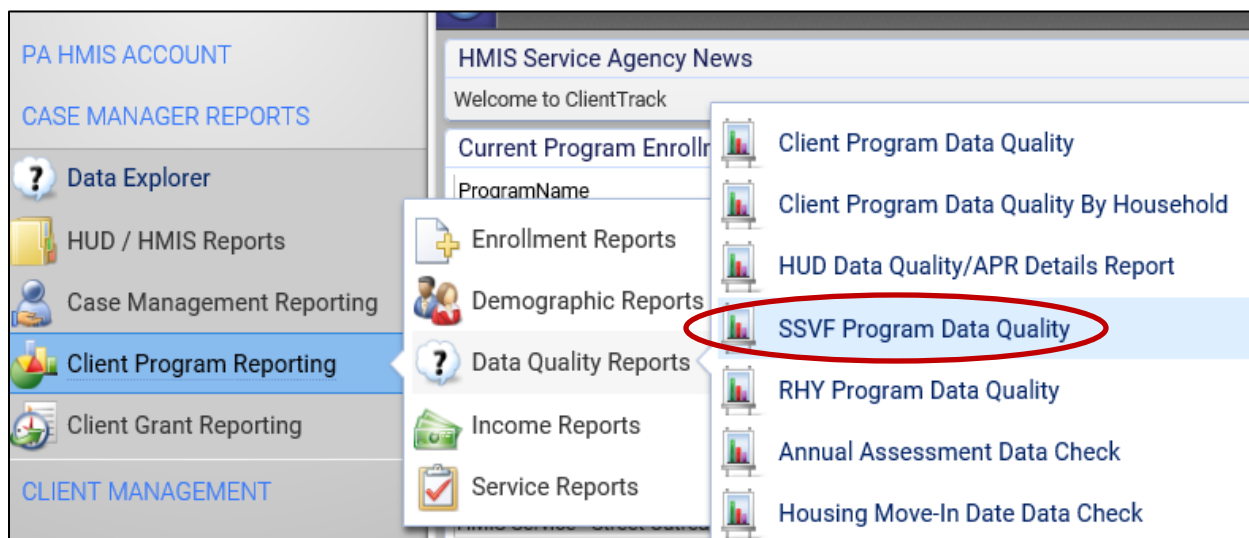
PA HMIS ACCOUNT

CASE MANAGER REPORTS

Data Explorer

HUD / HMIS Reports

Case Management Reporting

Client Program Reporting

Client Grant Reporting

CLIENT MANAGEMENT

HMIS Service Agency News

Welcome to ClientTrack

Current Program Enrollm

ProgramName

Enrollment Reports

Demographic Reports

Data Quality Reports

Income Reports

Service Reports

HMIS Service - Street Outrea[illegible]

Client Program Data Quality

Client Program Data Quality By Household

HUD Data Quality/APR Details Report

SSVF Program Data Quality

RHY Program Data Quality

Annual Assessment Data Check

Housing Move-In Date Data Check